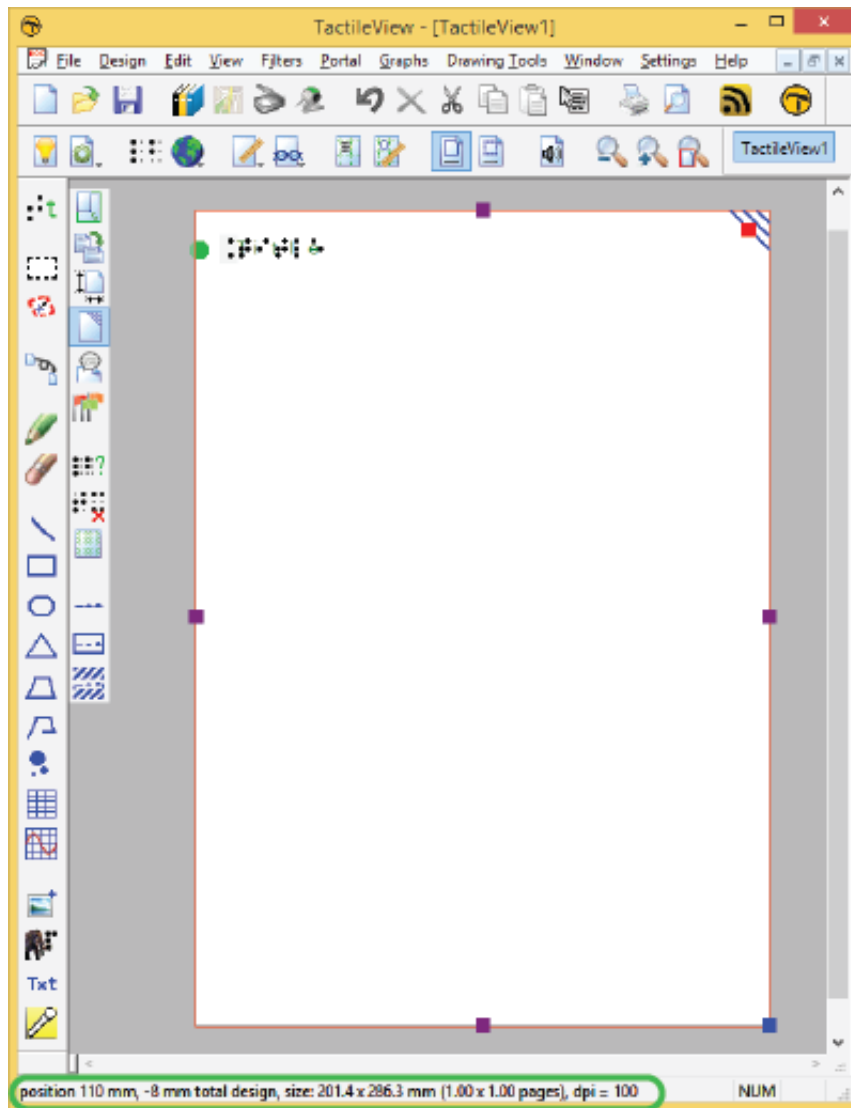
TactileView - [TactileView1]

File Design Edit View Filters Portal Graphs Drawing Tools Window Settings Help

TactileView1

Txt

position 110 mm, -8 mm total design, size: 201.4 x 286.3 mm (1.00 x 1.00 pages), dpi = 100

NUM